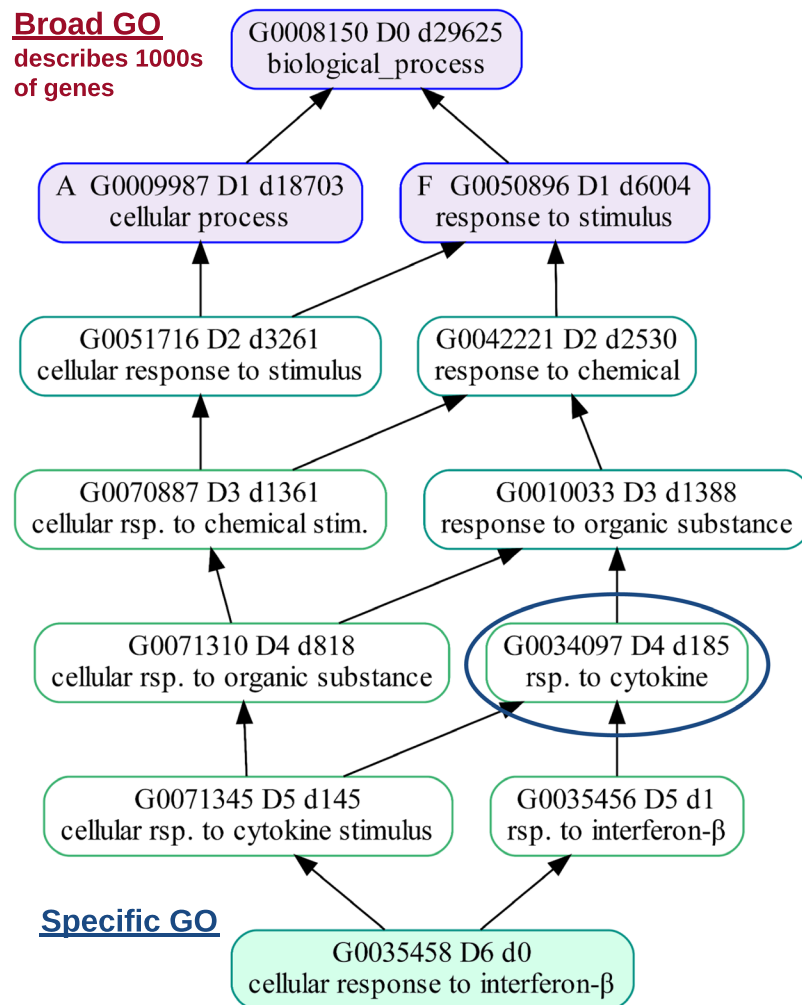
Broad GO
describes 1000s of genes

G0008150 D0 d29625
biological_process

A G0009987 D1 d18703
cellular process

F G0050896 D1 d6004
response to stimulus

G0051716 D2 d3261
cellular response to stimulus

G0042221 D2 d2530
response to chemical

G0070887 D3 d1361
cellular rsp. to chemical stim.

G0010033 D3 d1388
response to organic substance

G0071310 D4 d818
cellular rsp. to organic substance

G0034097 D4 d185
rsp. to cytokine

G0071345 D5 d145
cellular rsp. to cytokine stimulus

G0035456 D5 d1
rsp. to interferon-β

Specific GO

G0035458 D6 d0
cellular response to interferon-β